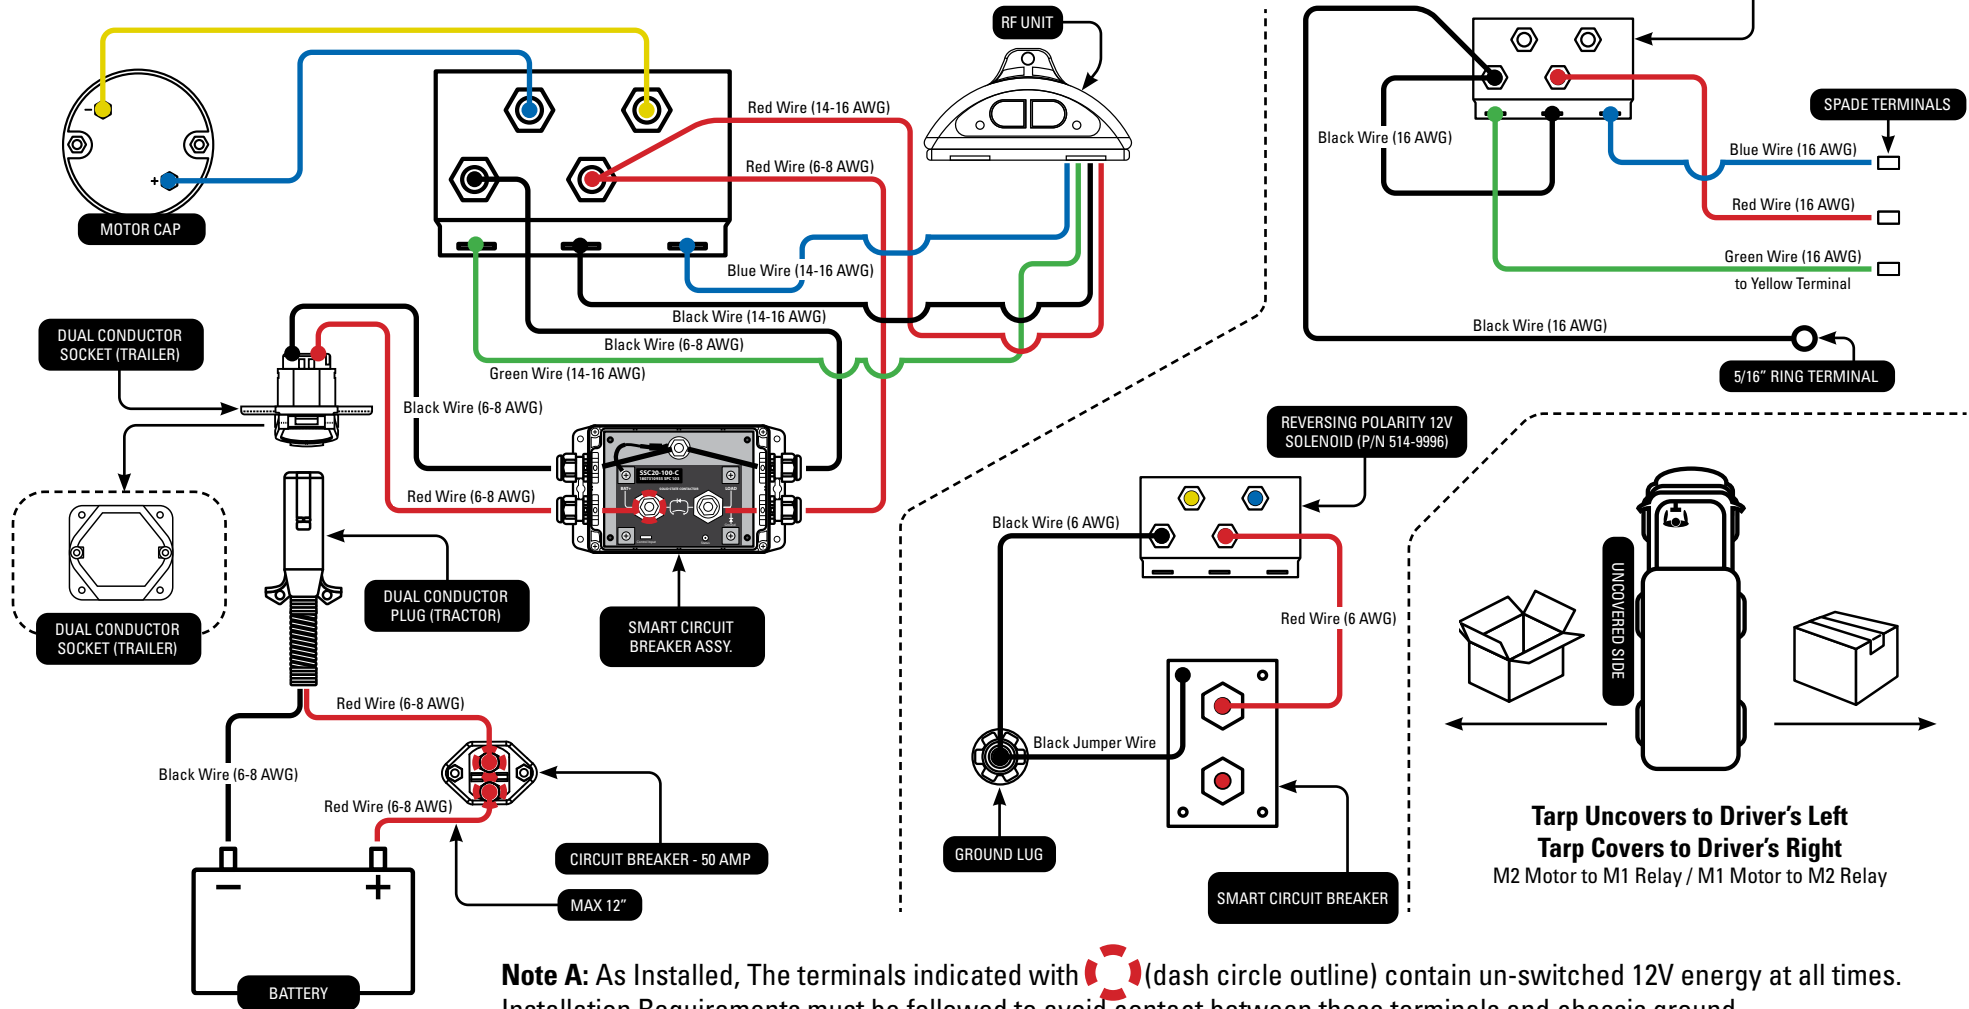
RF UNIT

MOTOR CAP

Red Wire (14-16 AWG)

Red Wire (6-8 AWG)

Blue Wire (14-16 AWG)

Black Wire (14-16 AWG)

Black Wire (6-8 AWG)

Green Wire (14-16 AWG)

DUAL CONDUCTOR SOCKET (TRAILER)

Black Wire (6-8 AWG)

Red Wire (6-8 AWG)

DUAL CONDUCTOR SOCKET (TRAILER)

DUAL CONDUCTOR PLUG (TRACTOR)

SMART CIRCUIT BREAKER ASSY.

Red Wire (6-8 AWG)

Black Wire (6-8 AWG)

Red Wire (6-8 AWG)

CIRCUIT BREAKER - 50 AMP

MAX 12"

BATTERY

Black Wire (16 AWG)

SPADE TERMINALS

Blue Wire (16 AWG)

Red Wire (16 AWG)

Green Wire (16 AWG)

to Yellow Terminal

Black Wire (16 AWG)

5/16" RING TERMINAL

REVERSING POLARITY 12V SOLENOID (P/N 514-9996)

Black Wire (6 AWG)

Red Wire (6 AWG)

Black Jumper Wire

GROUND LUG

SMART CIRCUIT BREAKER

UNCOVERED SIDE

Tarp Uncovers to Driver's Left
Tarp Covers to Driver's Right
M2 Motor to M1 Relay / M1 Motor to M2 Relay

**Note A:** As Installed, The terminals indicated with (dash circle outline) contain un-switched 12V energy at all times.
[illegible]